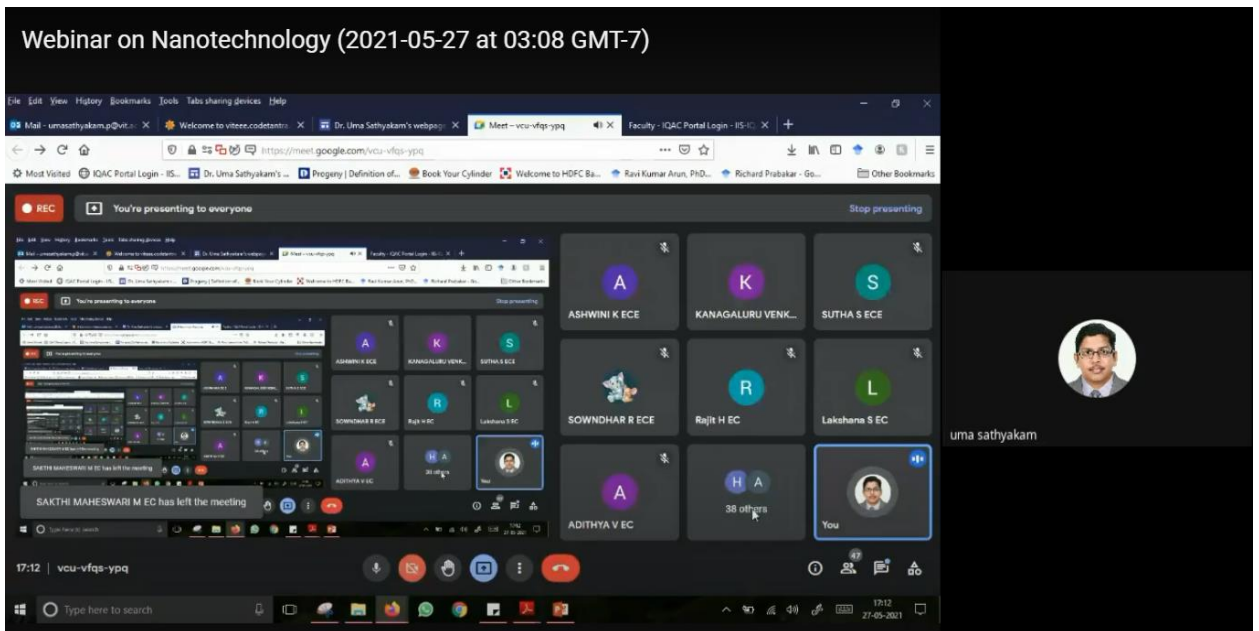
Webinar on Nanotechnology (2021-05-27 at 03:08 GMT-7)

File Edit View History Bookmarks Tools Tabs sharing devices Help

Mail - umasathyakam.p@vit.a ×
Welcome to viteee.codetantra ×
Dr. Uma Sathyakam's webpage ×
Meet – vcu-vfqs-ypq ×
Faculty - IQAC Portal Login - IIS-IQ ×
+

https://meet.google.com/vcu-vfqs-ypq

Most Visited IQAC Portal Login - IIS... Dr. Uma Sathyakam's ... Progeny | Definition of... Book Your Cylinder Welcome to HDFC Ba... Ravi Kumar Arun, PhD... Richard Prabakar - Go... Other Bookmarks

REC You're presenting to everyone Stop presenting

A ASHWINI K ECE
K KANAGALURU VENK...
S SUTHA S ECE
SOWNDHAR R ECE
R Rajit H EC
L Lakshana S EC
A ADITHYA V EC
H A 38 others
You

SAKTHI MAHESWARI M EC has left the meeting

17:12 | vcu-vfqs-ypq

47

uma sathyakam

Type here to search

17:12
27-05-2021